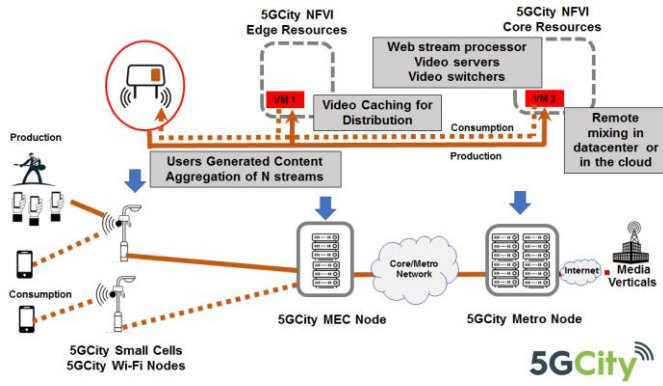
5GCity NFVI
Edge Resources

5GCity NFVI
Core Resources

Web stream processor
Video servers
Video switchers

VM 1

Video Caching for Distribution

VM 2

Remote mixing in datacenter or in the cloud

Consumption

Production

Users Generated Content
Aggregation of N streams

Production

Consumption

Core/Metro Network

Internet

Media Verticals

5GCity MEC Node

5GCity Metro Node

5GCity Small Cells
5GCity Wi-Fi Nodes

5GCity